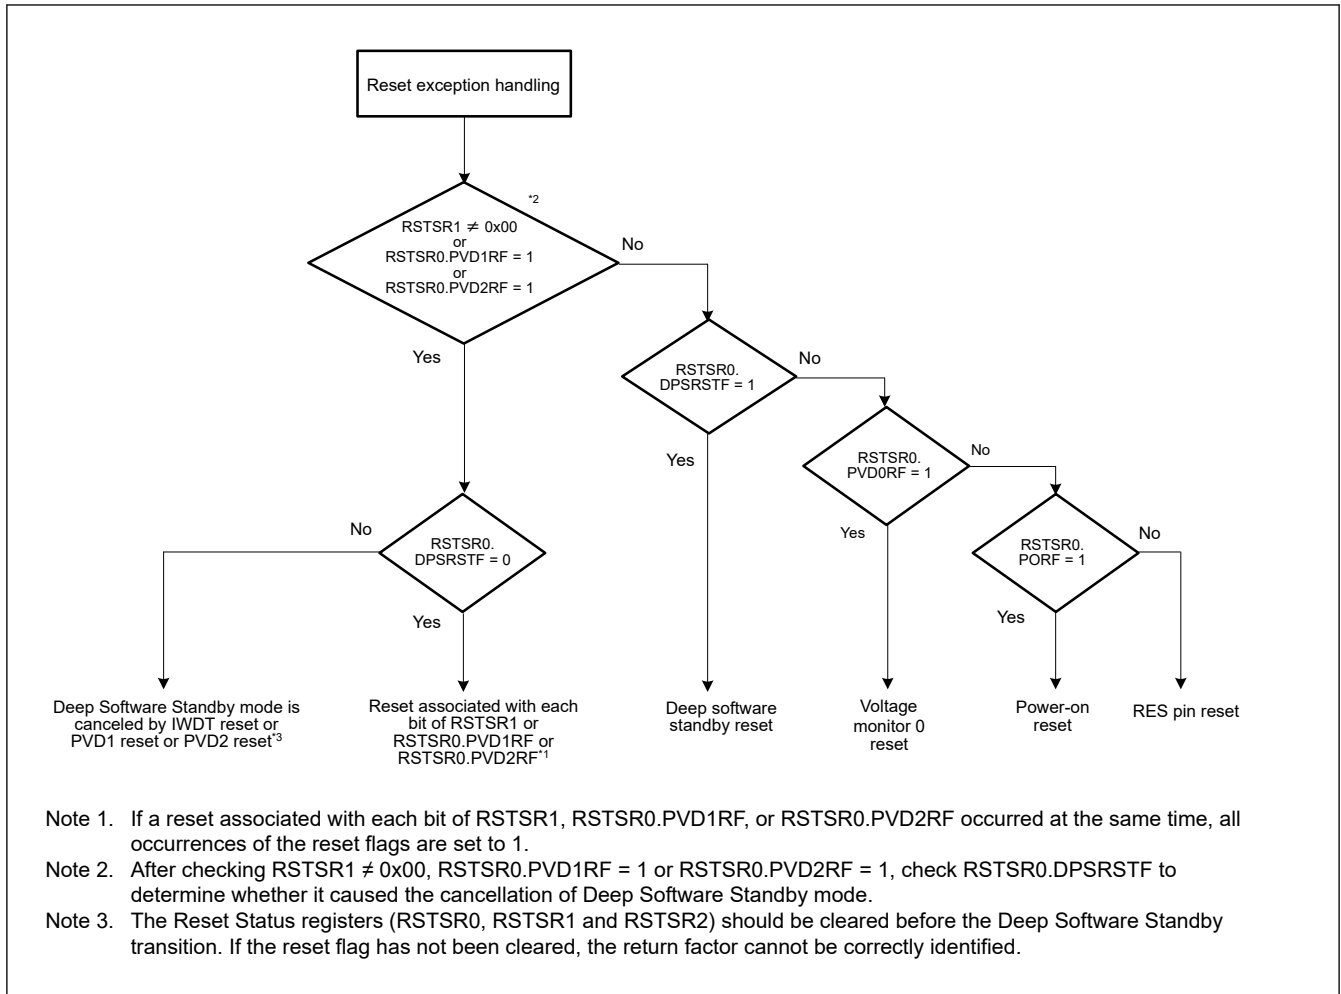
Reset exception handling

*2

RSTSR1 $\neq$ 0x00
or
RSTSR0.PVD1RF = 1
or
RSTSR0.PVD2RF = 1

No

Yes

RSTSR0.
DPSRSTF = 1

No

Yes

RSTSR0.
PVD0RF = 1

No

Yes

RSTSR0.
PORF = 1

No

Yes

No

RSTSR0.
DPSRSTF = 0

Yes

Deep Software Standby mode is canceled by IWDT reset or PVD1 reset or PVD2 reset*3

Reset associated with each bit of RSTSR1 or RSTSR0.PVD1RF or RSTSR0.PVD2RF*1

Deep software standby reset

Voltage monitor 0 reset

Power-on reset

RES pin reset

Note 1. If a reset associated with each bit of RSTSR1, RSTSR0.PVD1RF, or RSTSR0.PVD2RF occurred at the same time, all occurrences of the reset flags are set to 1.
Note 2. After checking RSTSR1 $\neq$ 0x00, RSTSR0.PVD1RF = 1 or RSTSR0.PVD2RF = 1, check RSTSR0.DPSRSTF to determine whether it caused the cancellation of Deep Software Standby mode.
Note 3. The Reset Status registers (RSTSR0, RSTSR1 and RSTSR2) should be cleared before the Deep Software Standby transition. If the reset flag has not been cleared, the return factor cannot be correctly identified.